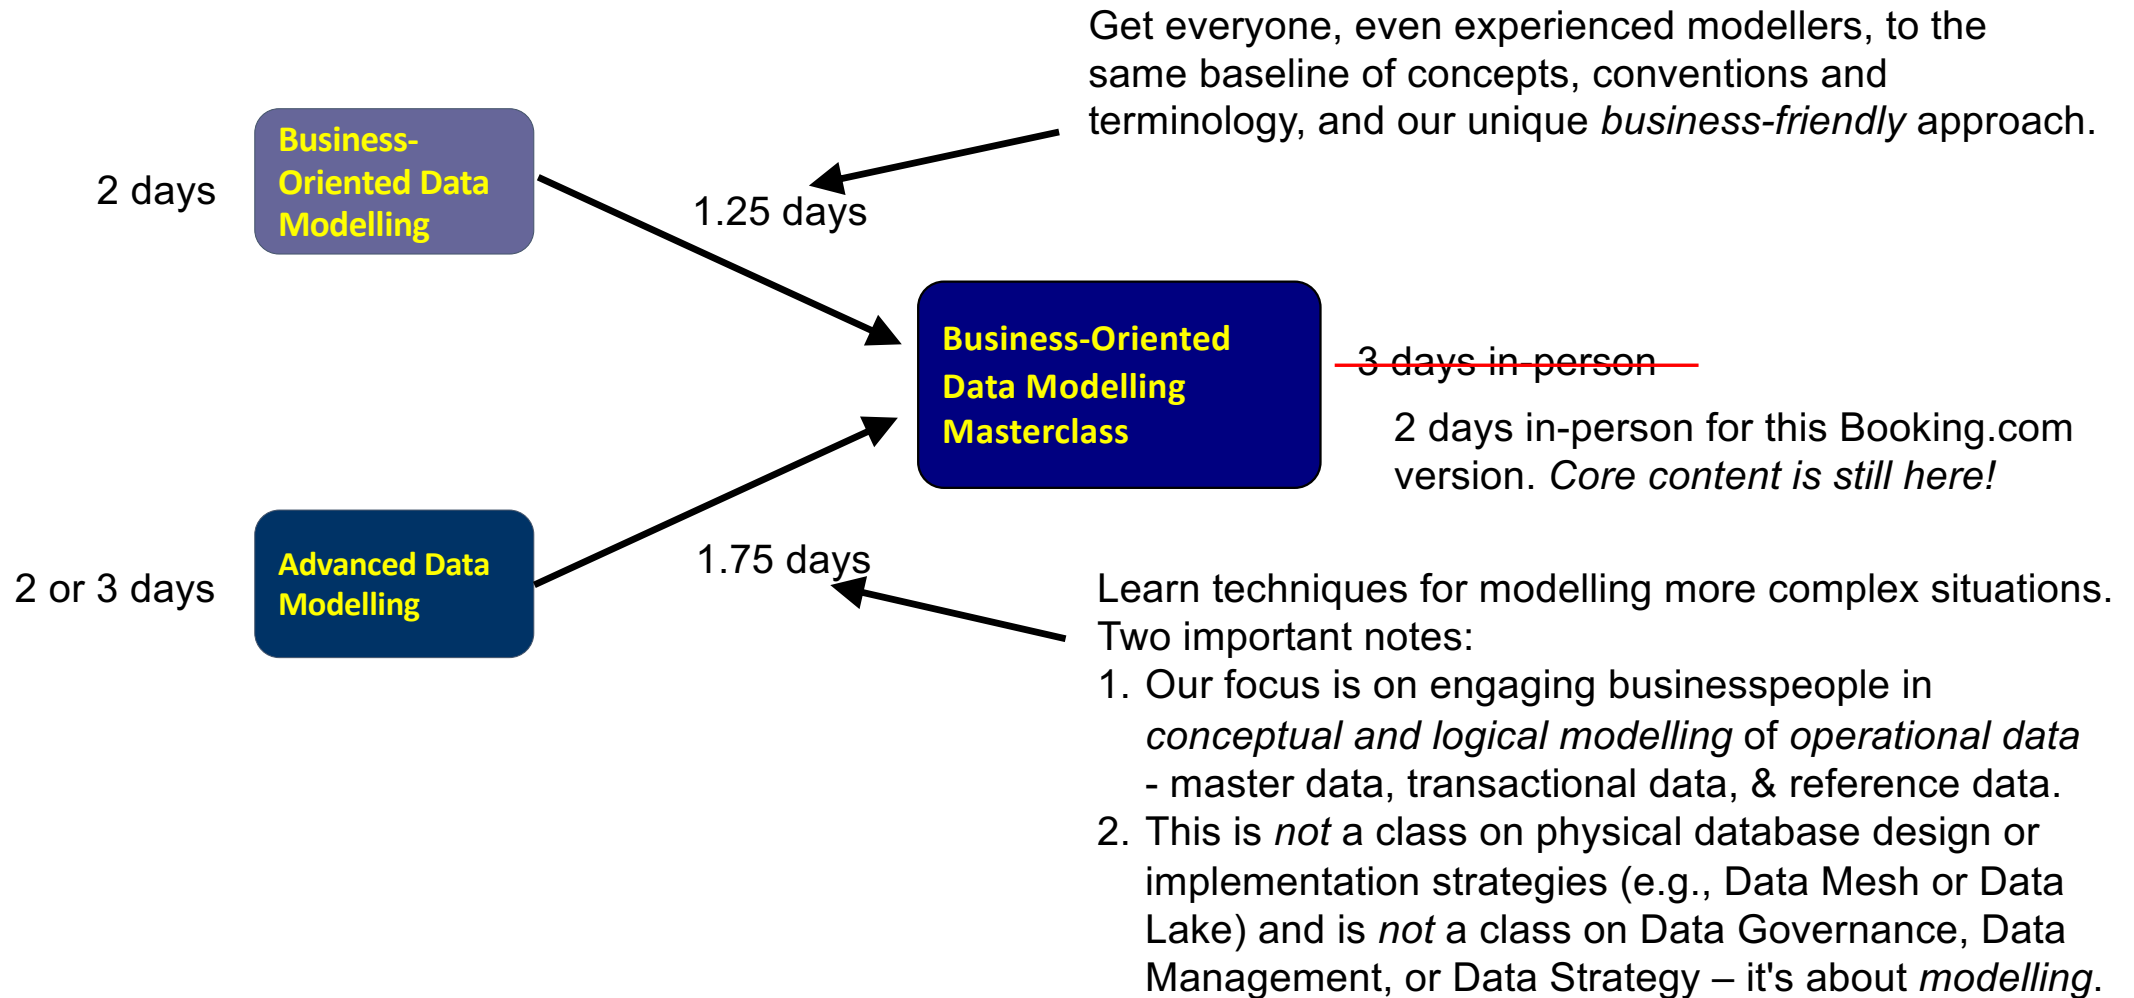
Get everyone, even experienced modellers, to the same baseline of concepts, conventions and terminology, and our unique *business-friendly* approach.

2 days

Business-Oriented Data Modelling

1.25 days

Business-Oriented Data Modelling Masterclass

~~3 days in-person~~

2 days in-person for this Booking.com version. *Core content is still here!*

2 or 3 days

Advanced Data Modelling

1.75 days

Learn techniques for modelling more complex situations. Two important notes:

1. Our focus is on engaging businesspeople in *conceptual and logical modelling* of *operational data* - master data, transactional data, & reference data.
2. This is *not* a class on physical database design or implementation strategies (e.g., Data Mesh or Data Lake) and is *not* a class on Data Governance, Data Management, or Data Strategy – it's about *modelling*.